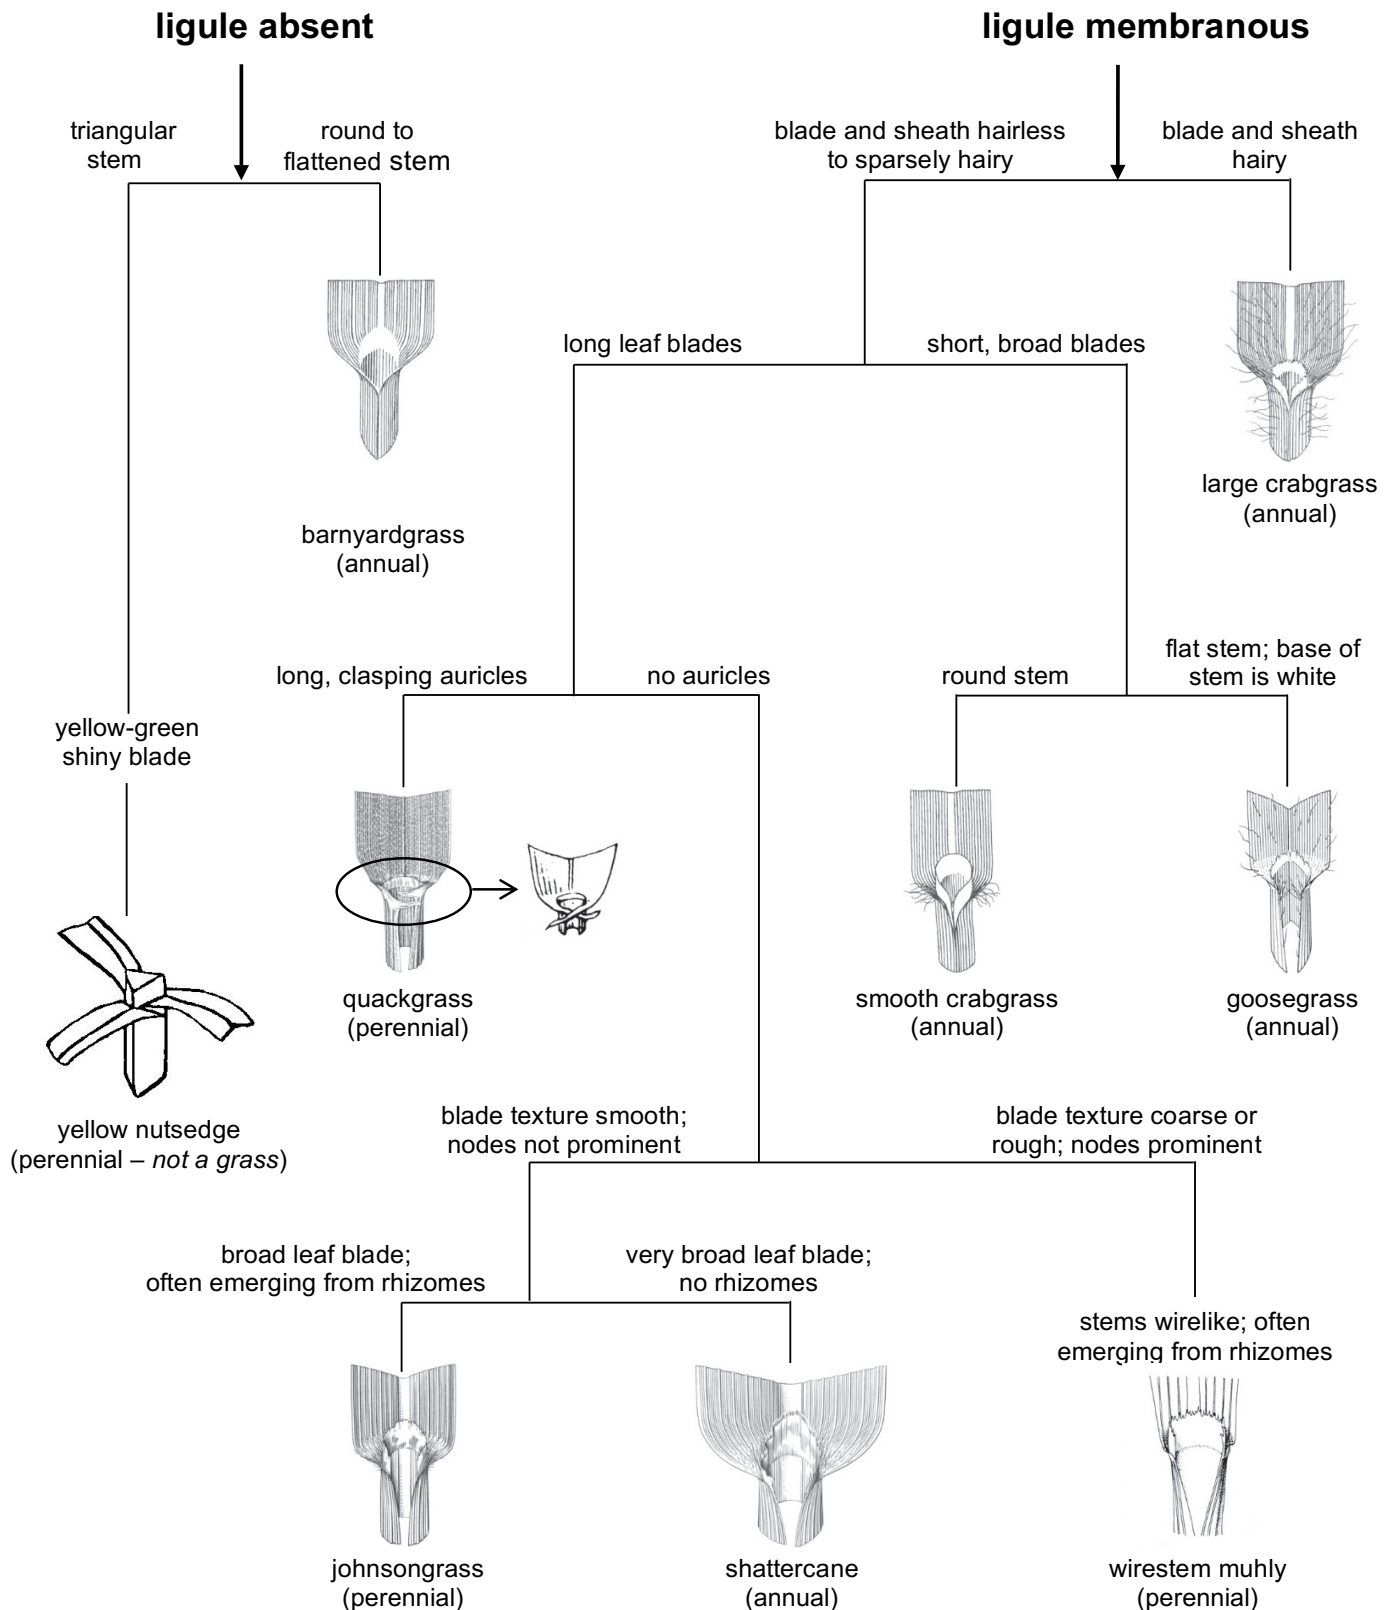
ligule absent

ligule membranous

triangular stem

round to flattened stem

blade and sheath hairless to sparsely hairy

blade and sheath hairy

barnyardgrass (annual)

long leaf blades

short, broad blades

large crabgrass (annual)

long, clasping auricles

no auricles

round stem

flat stem; base of stem is white

yellow-green shiny blade

quackgrass (perennial)

smooth crabgrass (annual)

goosegrass (annual)

yellow nutsedge (perennial – *not a grass*)

blade texture smooth; nodes not prominent

blade texture coarse or rough; nodes prominent

broad leaf blade; often emerging from rhizomes

very broad leaf blade; no rhizomes

stems wirelike; often emerging from rhizomes

johnsongrass (perennial)

shattercane (annual)

wirestem muhly (perennial)